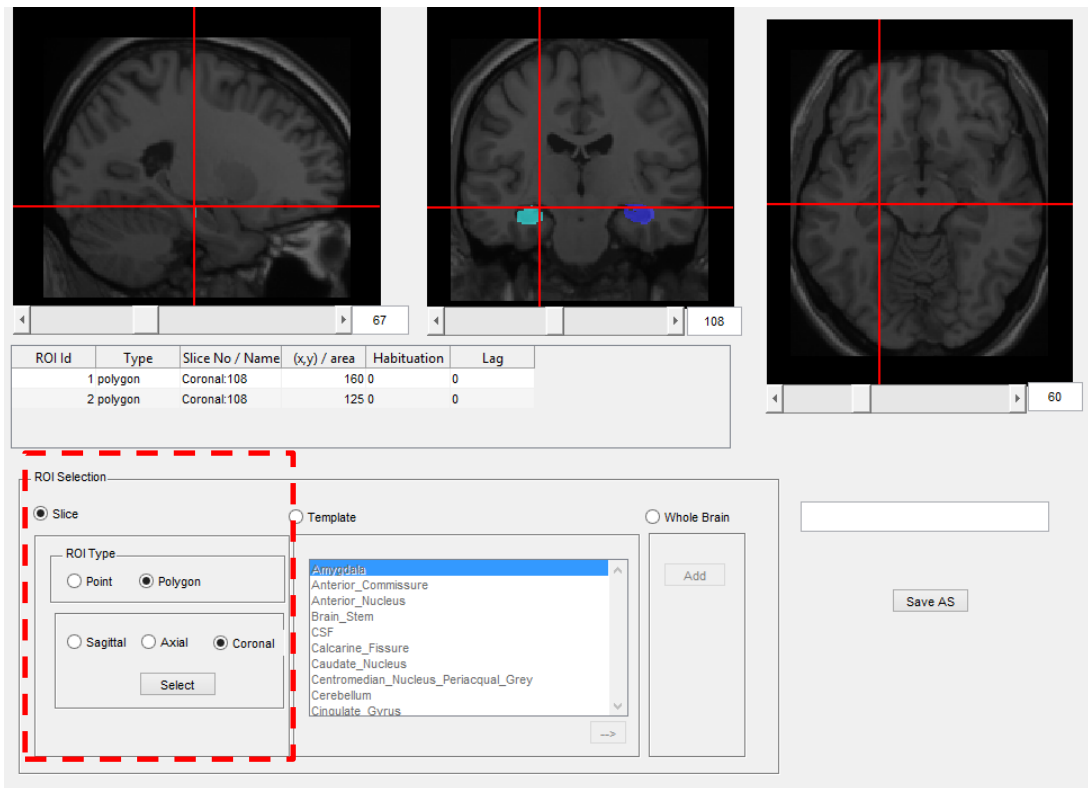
67

108

60

| ROI Id | Type | Slice No / Name | (x,y) / area | Habituation | Lag |
|---|---|---|---|---|---|
| 1 | polygon | Coronal:108 | 160 | 0 | 0 |
| 2 | polygon | Coronal:108 | 125 | 0 | 0 |

ROI Selection

Slice

ROI Type

Point

Polygon

Sagittal

Axial

Coronal

Select

Template

Amygdala
Anterior_Commissure
Anterior_Nucleus
Brain_Stem
CSF
Calcarine_Fissure
Caudate_Nucleus
Centromedian_Nucleus_Periacqual_Grey
Cerebellum
Cingulate_Gyrus

-->

Whole Brain

Add

Save AS